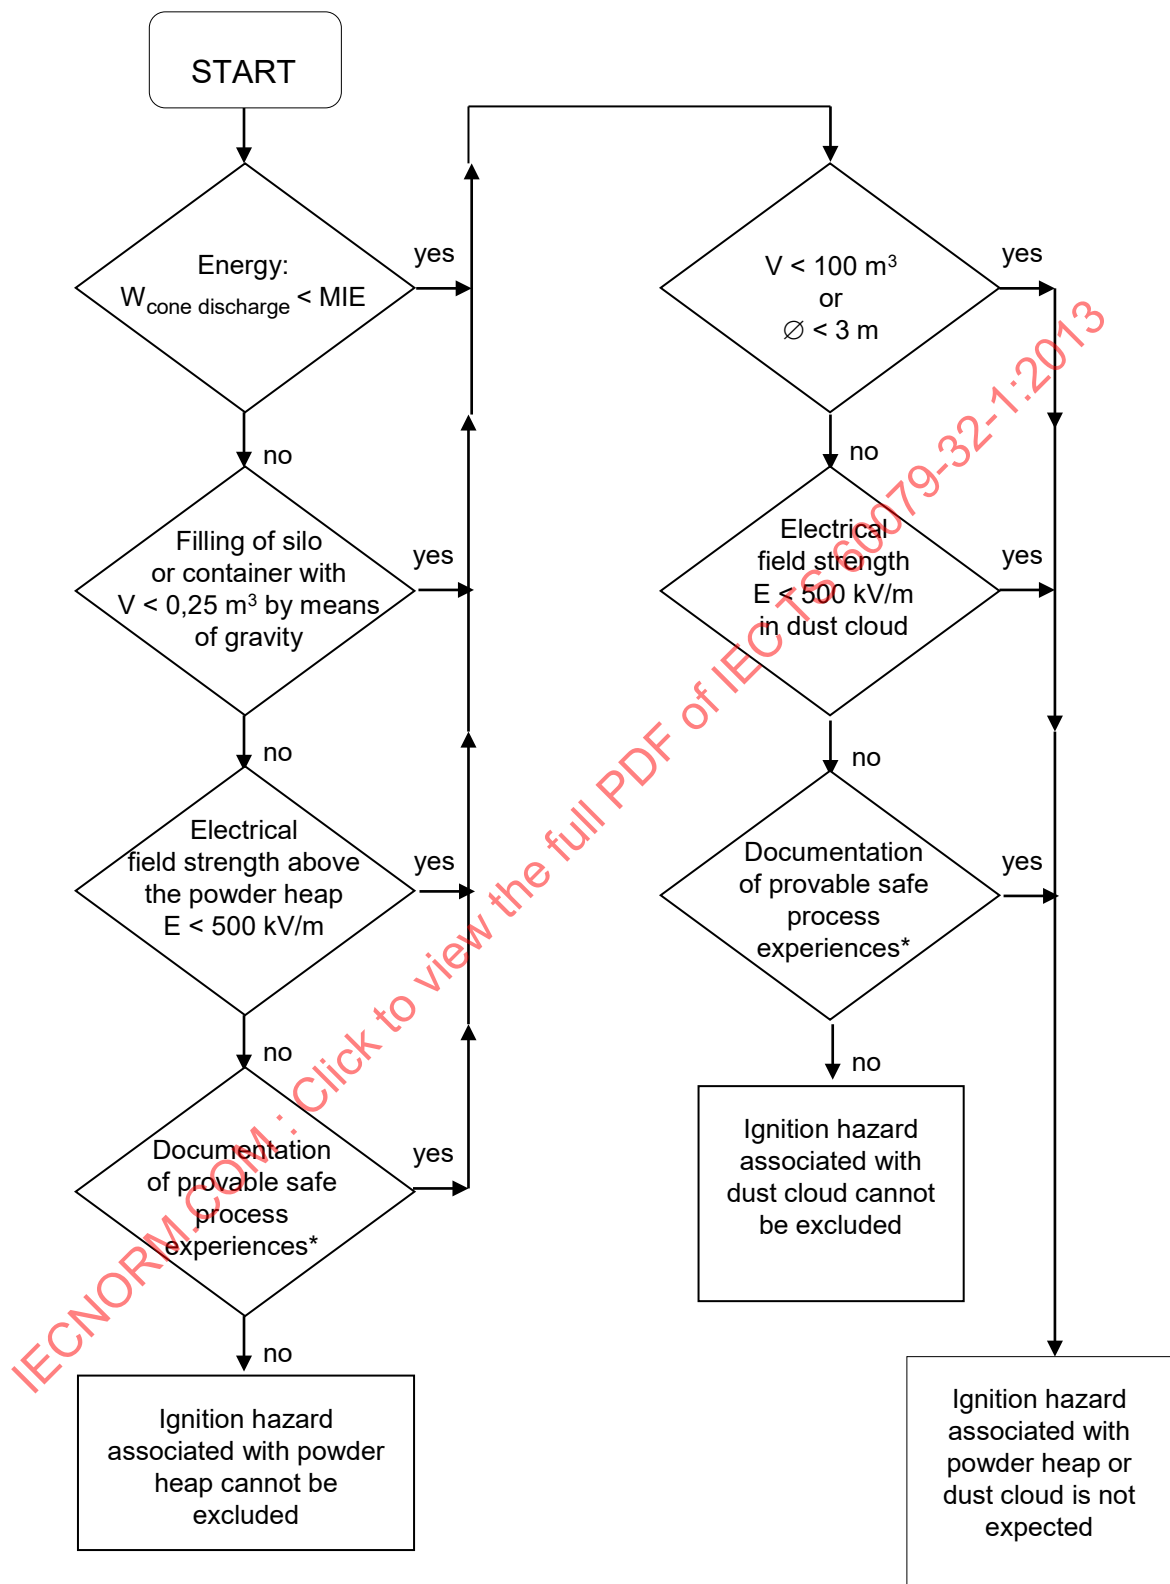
START

Energy:
$W_{cone\ discharge}$ < MIE

yes

no

Filling of silo or container with V < 0,25 m³ by means of gravity

yes

no

Electrical field strength above the powder heap E < 500 kV/m

yes

no

Documentation of provable safe process experiences*

yes

no

Ignition hazard associated with powder heap cannot be excluded

V < 100 m³
or
∅ < 3 m

yes

no

Electrical field strength E < 500 kV/m in dust cloud

yes

no

Documentation of provable safe process experiences*

yes

no

Ignition hazard associated with dust cloud cannot be excluded

Ignition hazard associated with powder heap or dust cloud is not expected

IECNORM.COM : Click to view the full PDF of IEC TS 60079-32-1:2013